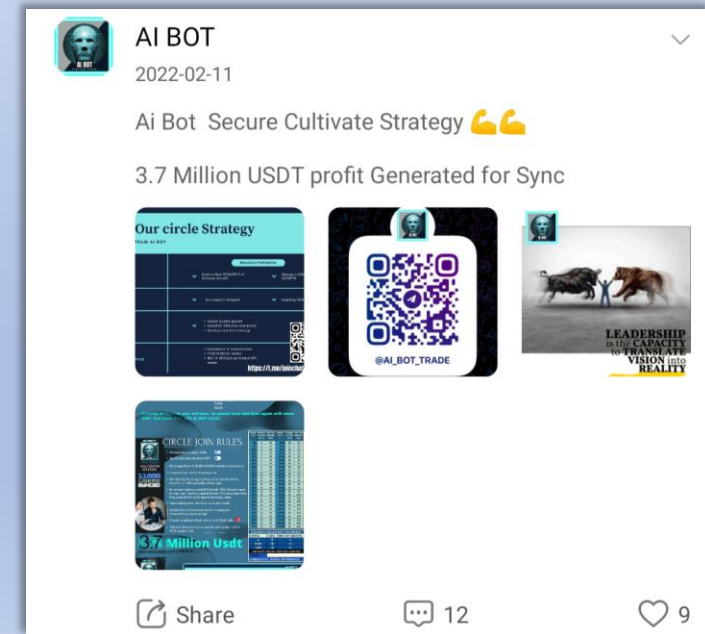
AI BOT

2022-02-11

Ai Bot Secure Cultivate Strategy 💪💪

3.7 Million USDT profit Generated for Sync

Our circle Strategy

TEAM AI BOT

https://t.me/joinchat

AI BOT

@AI_BOT_TRADE

LEADERSHIP is the CAPACITY to TRANSLATE VISION into REALITY

CIRCLE JOIN RULES

3.7 Million Usdt

Share

12

9